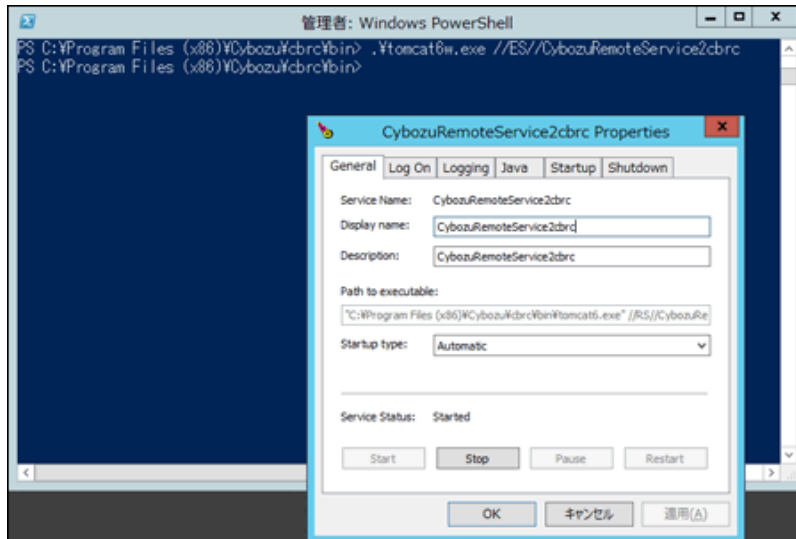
管理者: Windows PowerShell

PS C:¥Program Files (x86)¥Cybozu¥cbrc¥bin> .¥tomcat6w.exe //ES//CybozuRemoteService2cbrc
PS C:¥Program Files (x86)¥Cybozu¥cbrc¥bin>

CybozuRemoteService2cbrc Properties

General | Log On | Logging | Java | Startup | Shutdown

Service Name: CybozuRemoteService2cbrc

Display name: CybozuRemoteService2cbrc

Description: CybozuRemoteService2cbrc

Path to executable:

"C:¥Program Files (x86)¥Cybozu¥cbrc¥bin¥tomcat6.exe" //RS//CybozuRe

Startup type: Automatic

Service Status: Started

Start | Stop | Pause | Restart

OK | キャンセル | 適用(A)